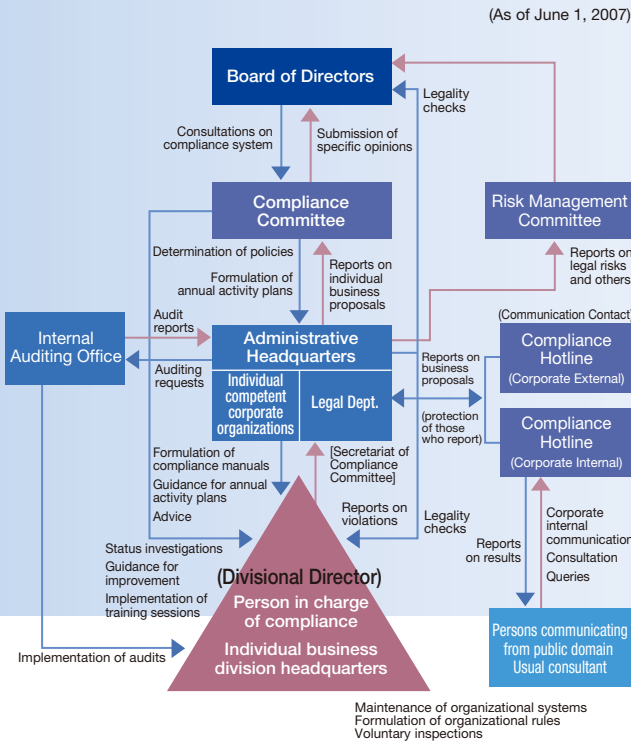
(As of June 1, 2007)

Board of Directors

Legality checks

Consultations on compliance system

Submission of specific opinions

Compliance Committee

Risk Management Committee

Reports on legal risks and others

Determination of policies

Formulation of annual activity plans

Reports on individual business proposals

(Communication Contact)

Audit reports

Internal Auditing Office

Auditing requests

Administrative Headquarters

Individual competent corporate organizations

Legal Dept.

Reports on business proposals

(protection of those who report)

Compliance Hotline (Corporate External)

Compliance Hotline (Corporate Internal)

[Secretariat of Compliance Committee]

Formulation of compliance manuals

Guidance for annual activity plans

Advice

Reports on violations

Legality checks

Reports on results

Corporate internal communication

Consultation

Queries

Status investigations

Guidance for improvement

Implementation of training sessions

(Divisional Director)

Person in charge of compliance

Individual business division headquarters

Implementation of audits

Persons communicating from public domain Usual consultant

Maintenance of organizational systems
Formulation of organizational rules
Voluntary inspections